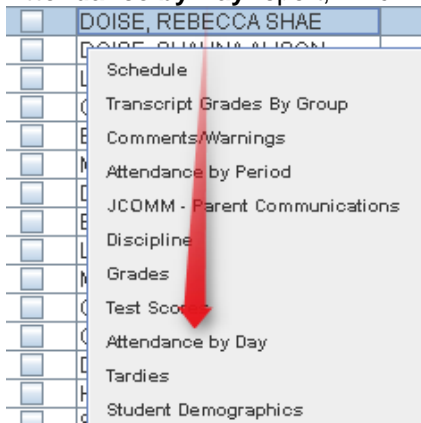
DOISE, REBECCA SHAE
DOISE, SHAUNA ALISON
Schedule
Transcript Grades By Group
Comments/Warnings
Attendance by Period
JCOMM - Parent Communications
Discipline
Grades
Test Scores
Attendance by Day
Tardies
Student Demographics